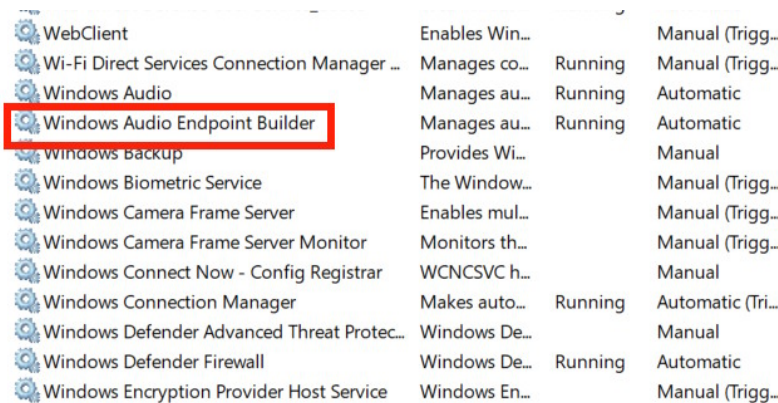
| | | | |
|---|---|---|---|
| WebClient | Enables Win... | | Manual (Trigg... |
| Wi-Fi Direct Services Connection Manager ... | Manages co... | Running | Manual (Trigg... |
| Windows Audio | Manages au... | Running | Automatic |
| Windows Audio Endpoint Builder | Manages au... | Running | Automatic |
| Windows Backup | Provides Wi... | | Manual |
| Windows Biometric Service | The Window... | | Manual (Trigg... |
| Windows Camera Frame Server | Enables mul... | | Manual (Trigg... |
| Windows Camera Frame Server Monitor | Monitors th... | | Manual (Trigg... |
| Windows Connect Now - Config Registrar | WCNCSVC h... | | Manual |
| Windows Connection Manager | Makes auto... | Running | Automatic (Tri... |
| Windows Defender Advanced Threat Protec... | Windows De... | | Manual |
| Windows Defender Firewall | Windows De... | Running | Automatic |
| Windows Encryption Provider Host Service | Windows En... | | Manual (Trigg... |